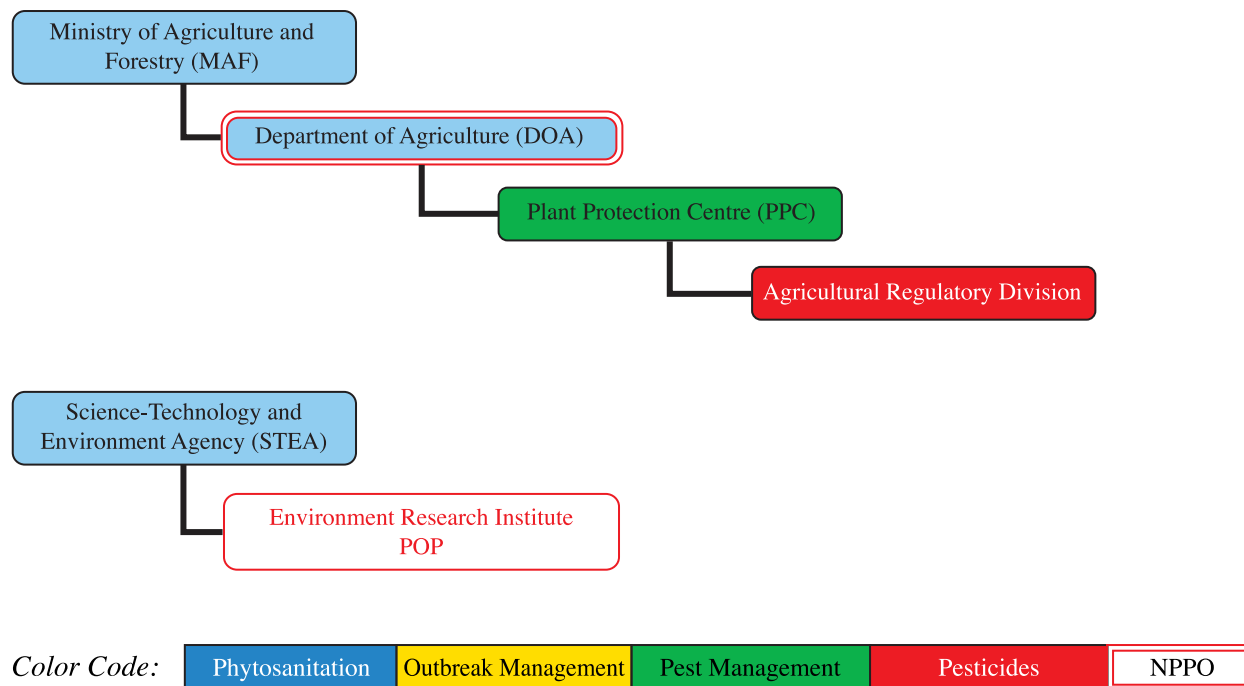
Ministry of Agriculture and Forestry (MAF)

Department of Agriculture (DOA)

Plant Protection Centre (PPC)

Agricultural Regulatory Division

Science-Technology and Environment Agency (STEA)

Environment Research Institute POP

Color Code:

| Phytosanitation | Outbreak Management | Pest Management | Pesticides | NPPO |
|---|---|---|---|---|